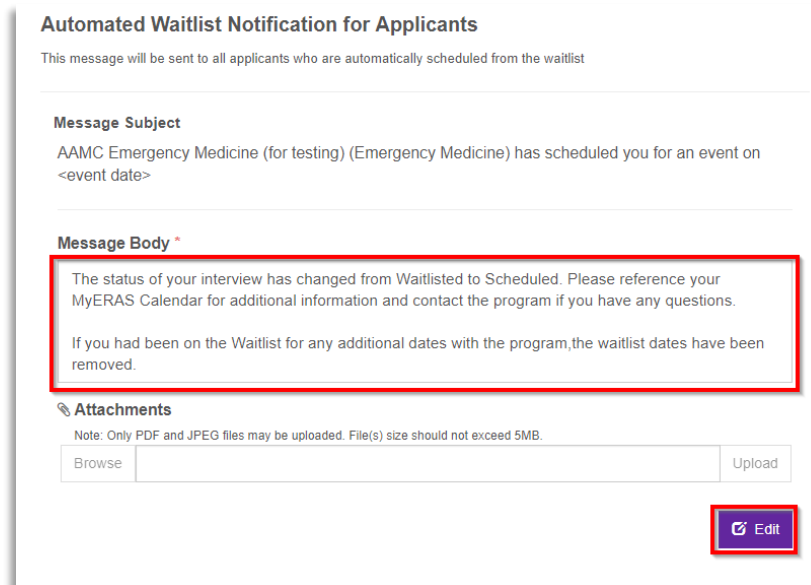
Automated Waitlist Notification for Applicants

This message will be sent to all applicants who are automatically scheduled from the waitlist

Message Subject

AAMC Emergency Medicine (for testing) (Emergency Medicine) has scheduled you for an event on <event date>

Message Body *

The status of your interview has changed from Waitlisted to Scheduled. Please reference your MyERAS Calendar for additional information and contact the program if you have any questions.

If you had been on the Waitlist for any additional dates with the program,the waitlist dates have been removed.

Attachments

Note: Only PDF and JPEG files may be uploaded. File(s) size should not exceed 5MB.

Browse

Upload

Edit